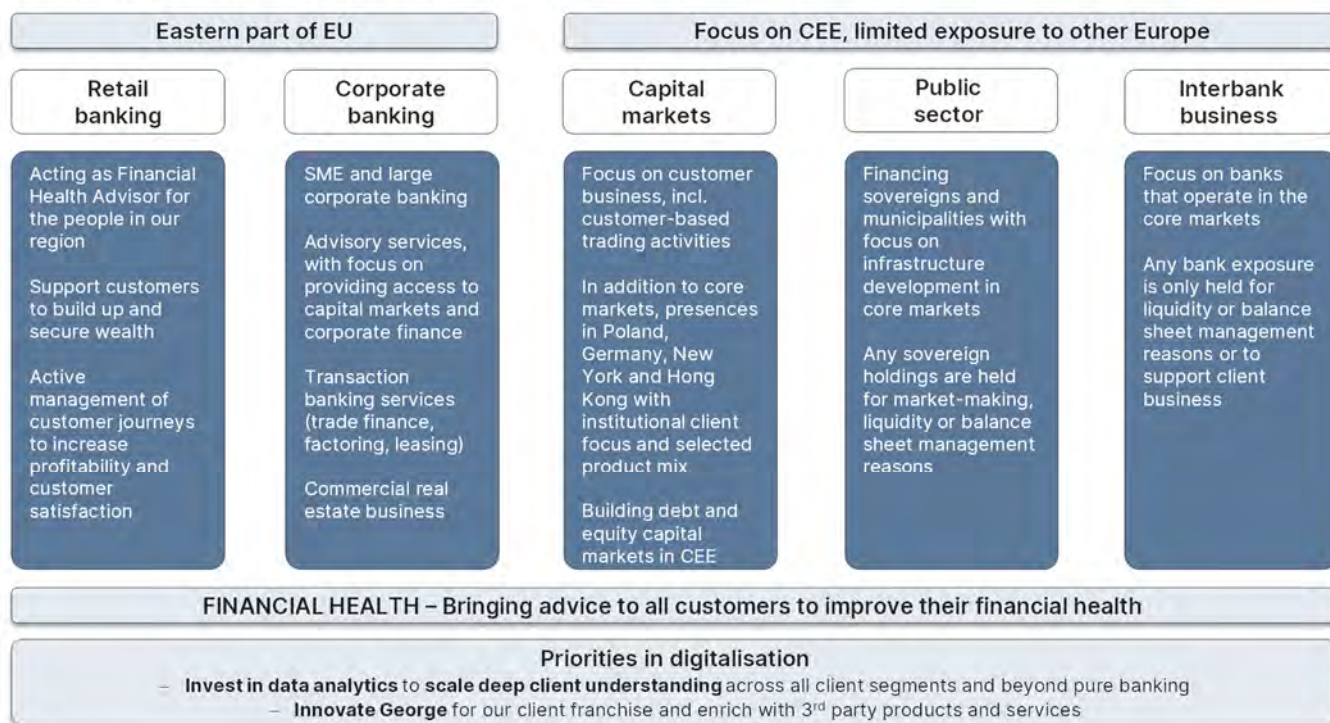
Eastern part of EU

Focus on CEE, limited exposure to other Europe

Retail banking

Acting as Financial Health Advisor for the people in our region

Support customers to build up and secure wealth

Active management of customer journeys to increase profitability and customer satisfaction

Corporate banking

SME and large corporate banking

Advisory services, with focus on providing access to capital markets and corporate finance

Transaction banking services (trade finance, factoring, leasing)

Commercial real estate business

Capital markets

Focus on customer business, incl. customer-based trading activities

In addition to core markets, presences in Poland, Germany, New York and Hong Kong with institutional client focus and selected product mix

Building debt and equity capital markets in CEE

Public sector

Financing sovereigns and municipalities with focus on infrastructure development in core markets

Any sovereign holdings are held for market-making, liquidity or balance sheet management reasons

Interbank business

Focus on banks that operate in the core markets

Any bank exposure is only held for liquidity or balance sheet management reasons or to support client business

FINANCIAL HEALTH – Bringing advice to all customers to improve their financial health

Priorities in digitalisation

– **Invest in data analytics** to **scale deep client understanding** across all client segments and beyond pure banking

– **Innovate George** for our client franchise and enrich with 3rd party products and services